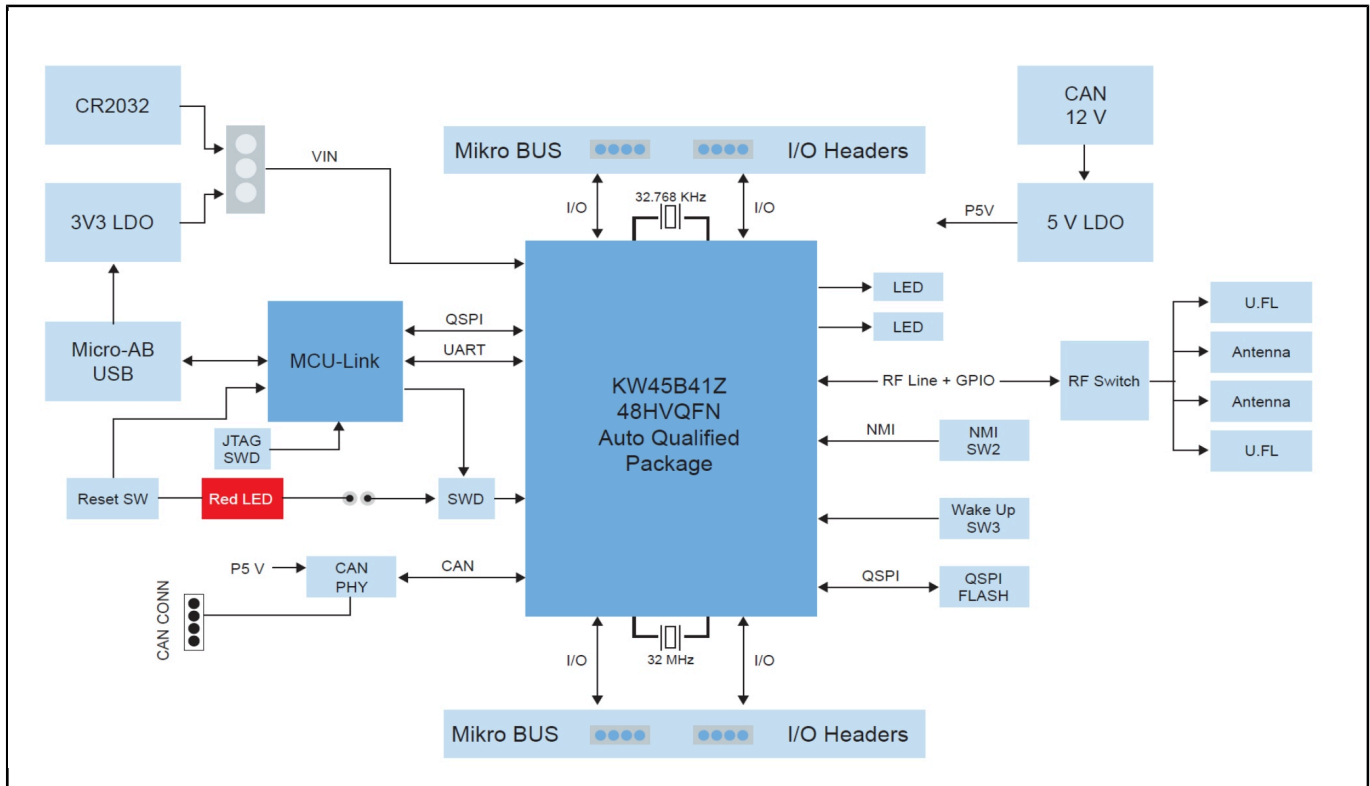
CR2032

3V3 LDO

VIN

Mikro BUS

I/O Headers

CAN
12 V

I/O

32.768 KHz

I/O

P5V

5 V LDO

Micro-AB
USB

MCU-Link

QSPI

UART

KW45B41Z
48HVQFN
Auto Qualified
Package

LED

LED

U.FL

Antenna

RF Line + GPIO

RF Switch

Antenna

U.FL

JTAG
SWD

NMI

NMI
SW2

Reset SW

Red LED

SWD

Wake Up
SW3

P5 V

CAN
PHY

CAN

QSPI

QSPI
FLASH

CAN CONN

I/O

32 MHz

I/O

Mikro BUS

I/O Headers